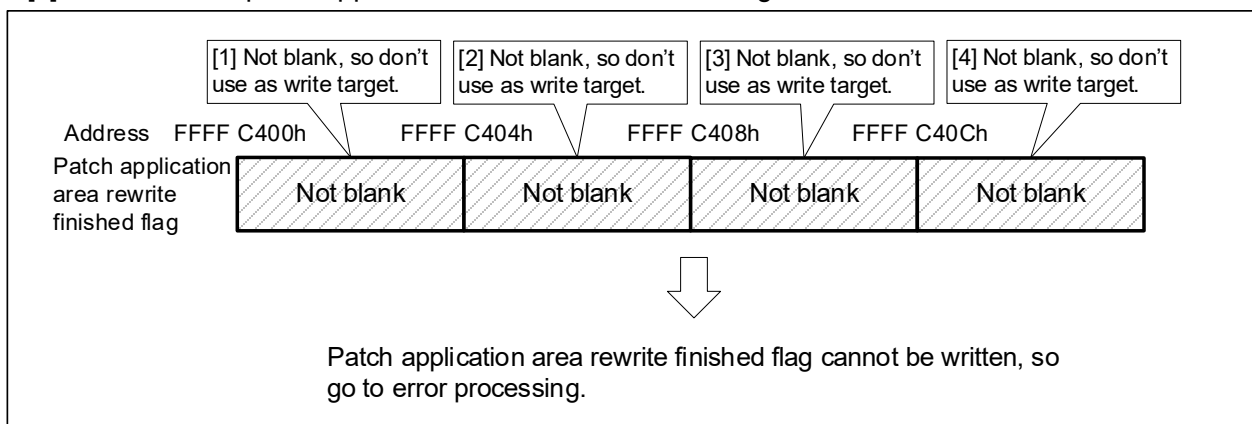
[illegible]

[1] Not blank, so don't use as write target.

[2] Not blank, so don't use as write target.

[3] Not blank, so don't use as write target.

[4] Not blank, so don't use as write target.

Address FFFF C400h FFFF C404h FFFF C408h FFFF C40Ch

Patch application area rewrite finished flag

| Not blank | Not blank | Not blank | Not blank |
|---|---|---|---|

Patch application area rewrite finished flag cannot be written, so go to error processing.